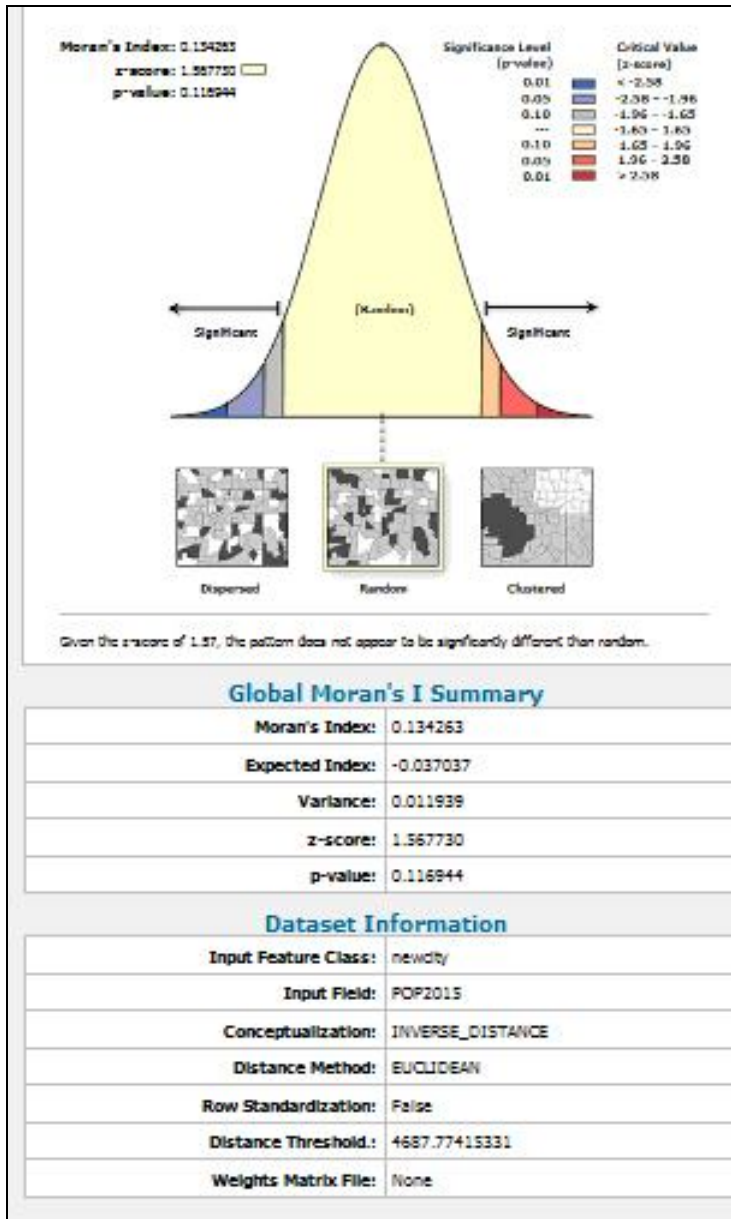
Moran's Index: 0.134263
z-score: 1.567730
p-value: 0.116944

| Significance Level (p-value) | Critical Value (z-score) |
|---|---|
| 0.01 | < -2.58 |
| 0.05 | -2.58 - -1.96 |
| 0.10 | -1.96 - -1.65 |
| --- | -1.65 - 1.65 |
| 0.10 | 1.65 - 1.96 |
| 0.05 | 1.96 - 2.58 |
| 0.01 | > 2.58 |

Significant

(Random)

Significant

Dispersed

Random

Clustered

Given the z-score of 1.57, the pattern does not appear to be significantly different than random.

Global Moran's I Summary

| | |
|---|---|
| Moran's Index: | 0.134263 |
| Expected Index: | -0.037037 |
| Variance: | 0.011939 |
| z-score: | 1.567730 |
| p-value: | 0.116944 |

Dataset Information

| | |
|---|---|
| Input Feature Class: | newcity |
| Input Field: | POP2015 |
| Conceptualization: | INVERSE_DISTANCE |
| Distance Method: | EUCLIDEAN |
| Row Standardization: | False |
| Distance Threshold.: | 4687.77415331 |
| Weights Matrix File: | None |